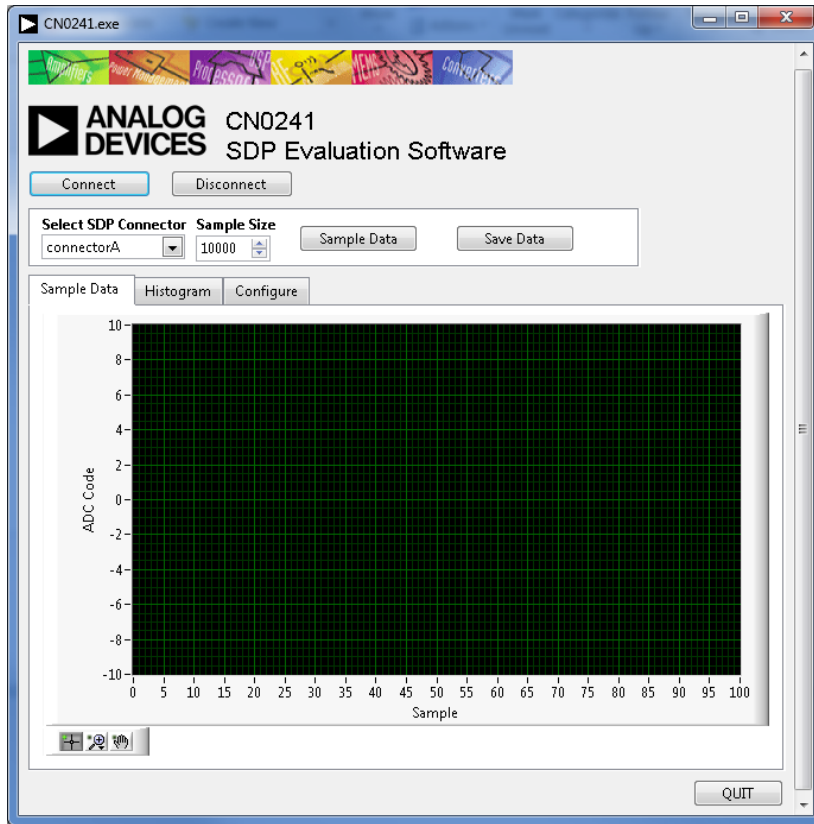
CN0241.exe

Amplifiers Power Management Processors DSP RF/IF MEMS Converters

ANALOG DEVICES

CN0241
SDP Evaluation Software

Connect Disconnect

Select SDP Connector
connectorA

Sample Size
10000

Sample Data

Save Data

Sample Data Histogram Configure

ADC Code

10
8
6
4
2
0
-2
-4
-6
-8
-10

0 5 10 15 20 25 30 35 40 45 50 55 60 65 70 75 80 85 90 95 100
Sample

QUIT